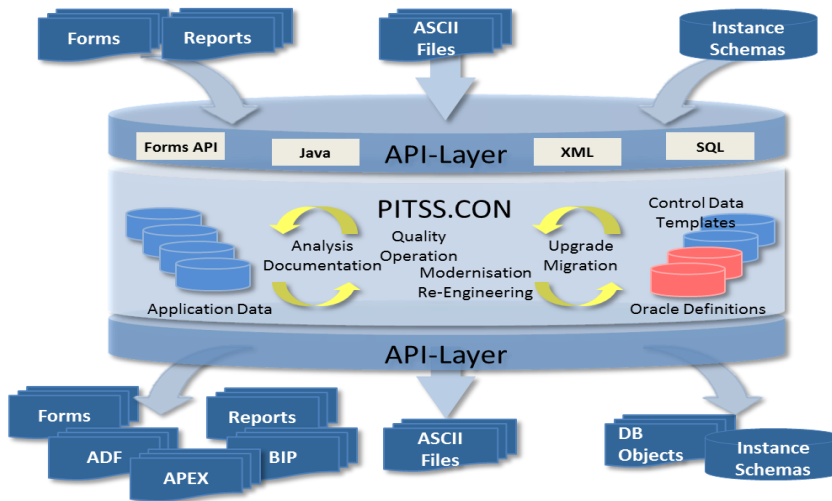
Forms
Reports
ASCII Files
Instance Schemas

Forms API
Java
API-Layer
XML
SQL

PITSS.CON
Analysis Documentation
Quality Operation
Modernisation Re-Engineering
Upgrade Migration
Control Data Templates
Application Data
Oracle Definitions

API-Layer

Forms
ADF
APEX
Reports
BIP
ASCII Files
DB Objects
Instance Schemas